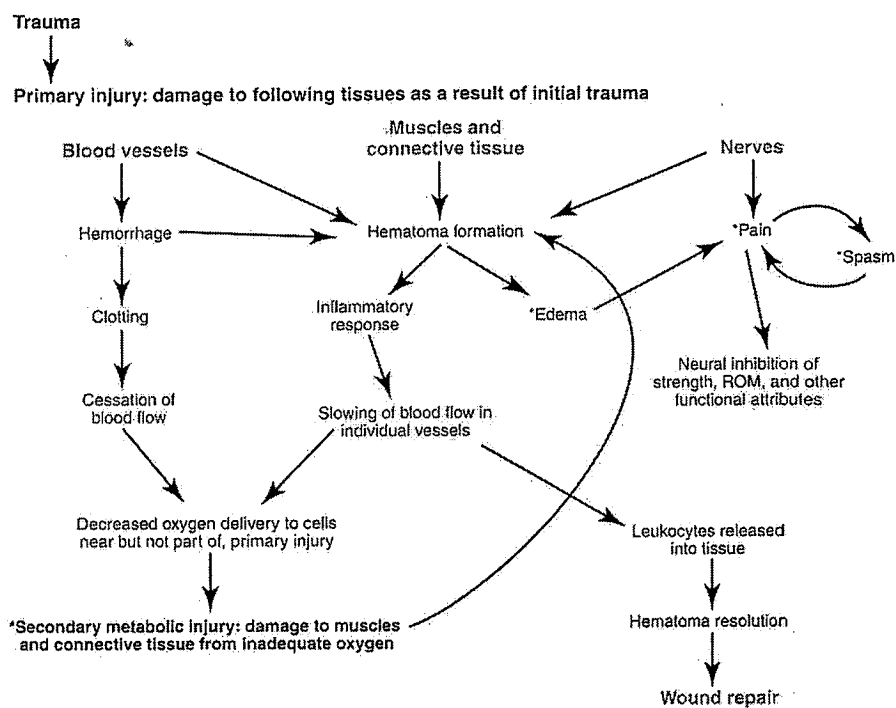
Trauma

Primary injury: damage to following tissues as a result of initial trauma

Blood vessels

Muscles and connective tissue

Nerves

Hemorrhage

Hematoma formation

*Pain

*Spasm

Clotting

Inflammatory response

*Edema

Cessation of blood flow

Slowing of blood flow in individual vessels

Neural inhibition of strength, ROM, and other functional attributes

Decreased oxygen delivery to cells near but not part of, primary injury

Leukocytes released into tissue

*Secondary metabolic injury: damage to muscles and connective tissue from inadequate oxygen

Hematoma resolution

Wound repair